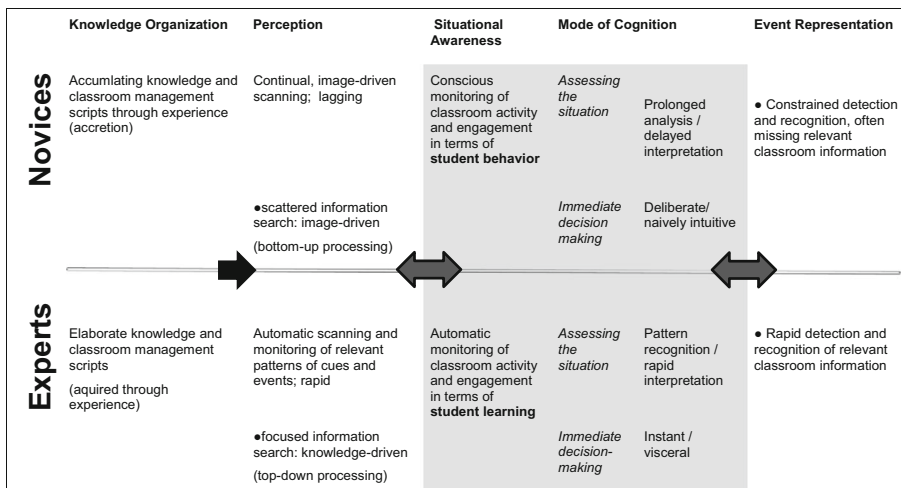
| | Knowledge Organization | Perception | Situational Awareness | Mode of Cognition | | Event Representation |
|---|---|---|---|---|---|---|
| Novices | Accumlating knowledge and classroom management scripts through experience (accretion) | Continual, image-driven scanning; lagging | Conscious monitoring of classroom activity and engagement in terms of **student behavior** | *Assessing the situation* | Prolonged analysis / delayed interpretation | ● Constrained detection and recognition, often missing relevant classroom information |
| | | ●scattered information search: image-driven (bottom-up processing) | | *Immediate decision making* | Deliberate/ naively intuitive | |
| Experts | Elaborate knowledge and classroom management scripts (aquired through experience) | Automatic scanning and monitoring of relevant patterns of cues and events; rapid | Automatic monitoring of classroom activity and engagement in terms of **student learning** | *Assessing the situation* | Pattern recognition / rapid interpretation | ● Rapid detection and recognition of relevant classroom information |
| | | ●focused information search: knowledge-driven (top-down processing) | | *Immediate decision-making* | Instant / visceral | |